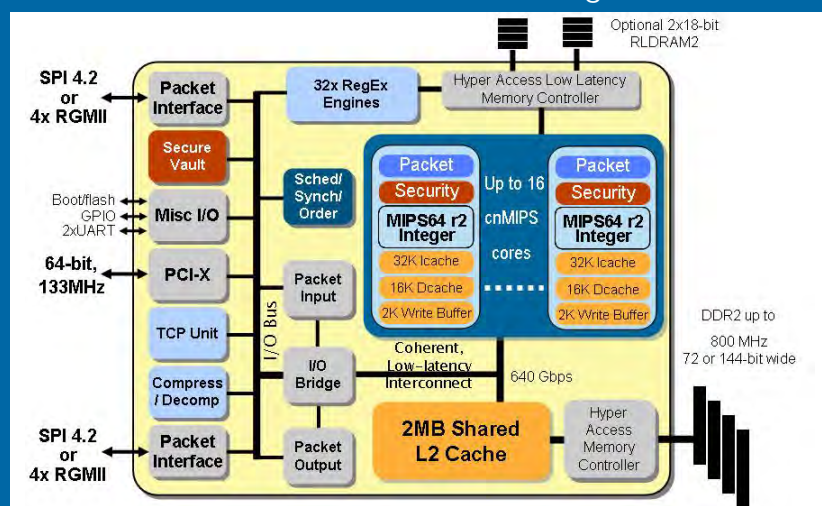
Optional 2x18-bit RLDRAM2

SPI 4.2 or 4x RGMII

Packet Interface

32x RegEx Engines

Hyper Access Low Latency Memory Controller

Secure Vault

Boot/flash
GPIO
2xUART

Misc I/O

Sched/ Synch/ Order

Packet
Security
MIPS64 r2 Integer
32K Icache
16K Dcache
2K Write Buffer

Up to 16 cnMIPS cores

Packet
Security
MIPS64 r2 Integer
32K Icache
16K Dcache
2K Write Buffer

64-bit, 133MHz

PCI-X

Packet Input

I/O Bus

TCP Unit

DDR2 up to 800 MHz 72 or 144-bit wide

Compress / Decomp

I/O Bridge

Coherent, Low-latency Interconnect

640 Gbps

SPI 4.2 or 4x RGMII

Packet Interface

Packet Output

2MB Shared L2 Cache

Hyper Access Memory Controller